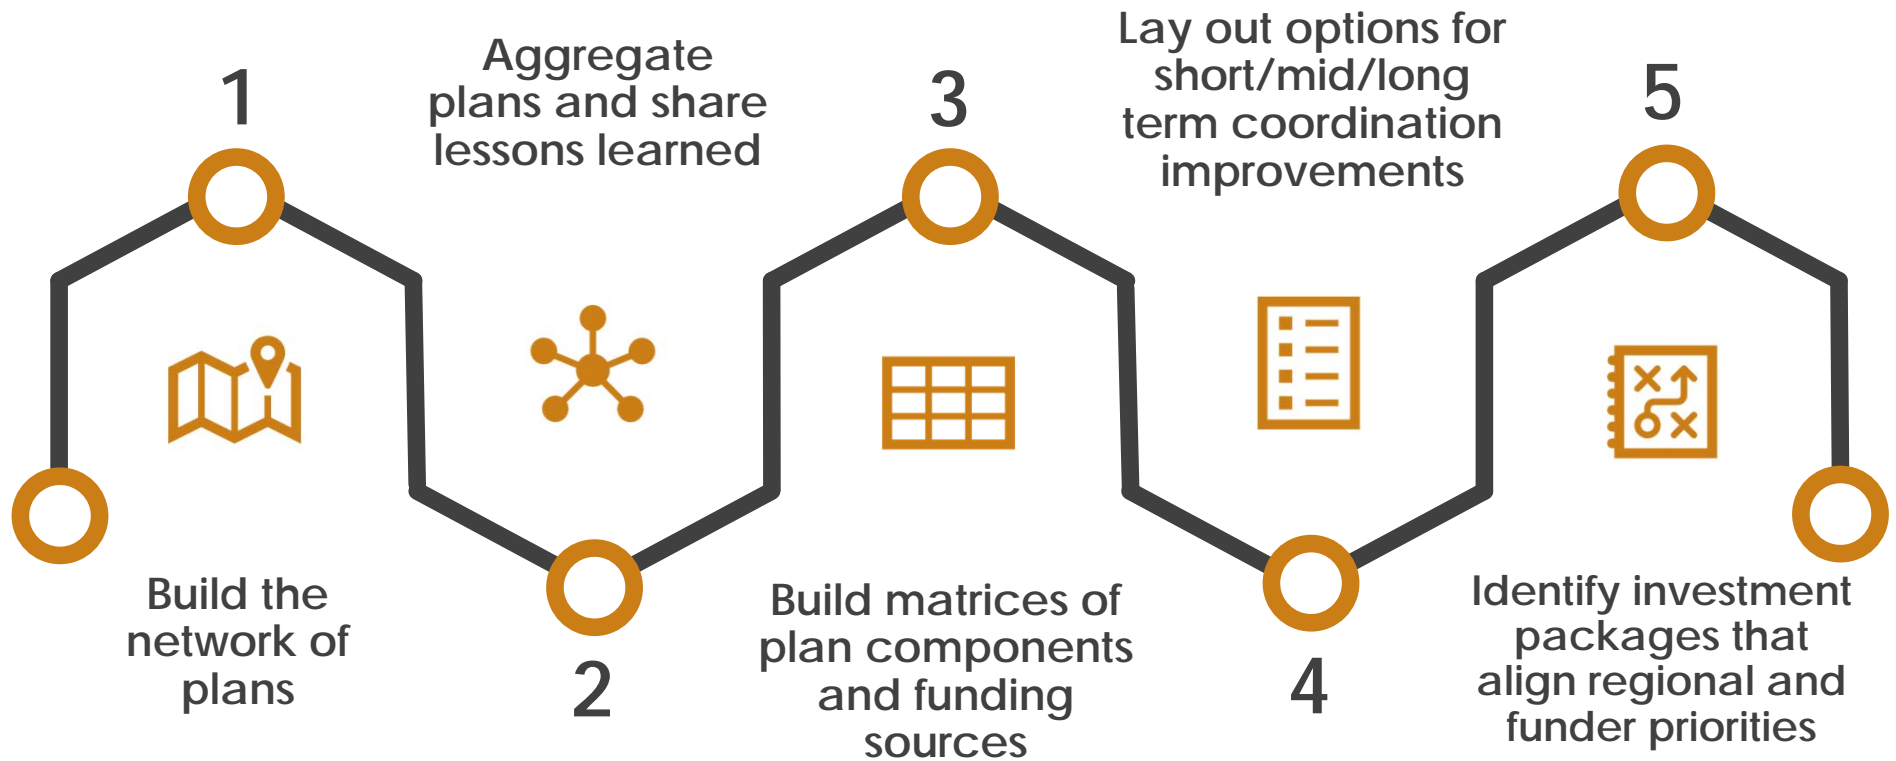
1

Build the network of plans

Aggregate plans and share lessons learned

2

3

Build matrices of plan components and funding sources

Lay out options for short/mid/long term coordination improvements

4

5

Identify investment packages that align regional and funder priorities